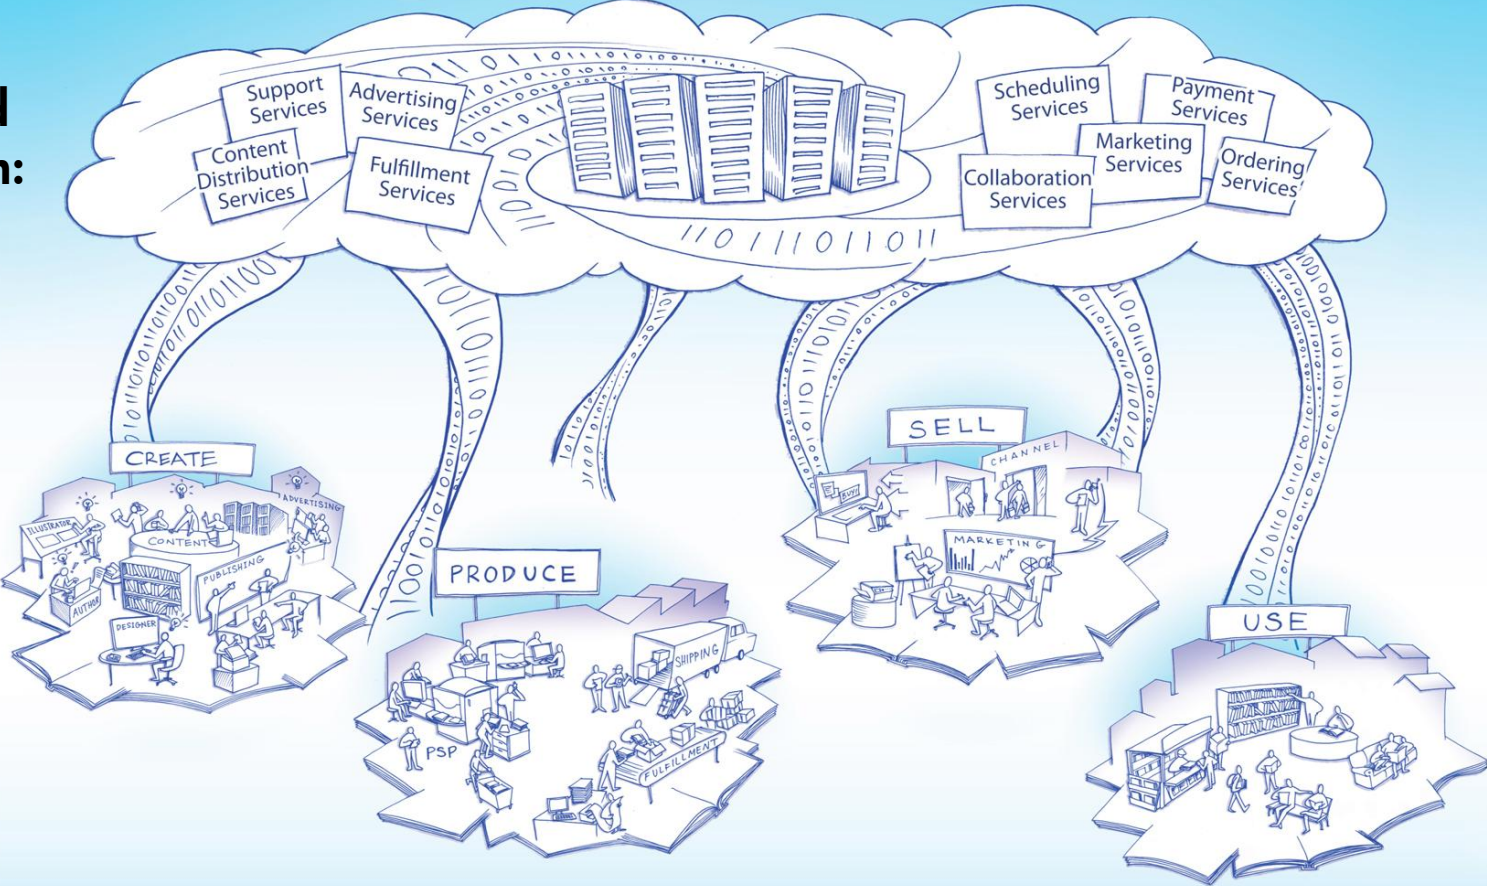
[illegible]d
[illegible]n:

Support Services
Advertising Services
Content Distribution Services
Fulfillment Services
Scheduling Services
Payment Services
Marketing Services
Collaboration Services
Ordering Services

CREATE
ILLUSTRATOR
CONTENT
ADVERTISING
PUBLISHING
AUTHOR
DESIGNER

PRODUCE
SHIPPING
PSP
FULFILLMENT

SELL
CHANNEL
BUY
MARKETING

USE